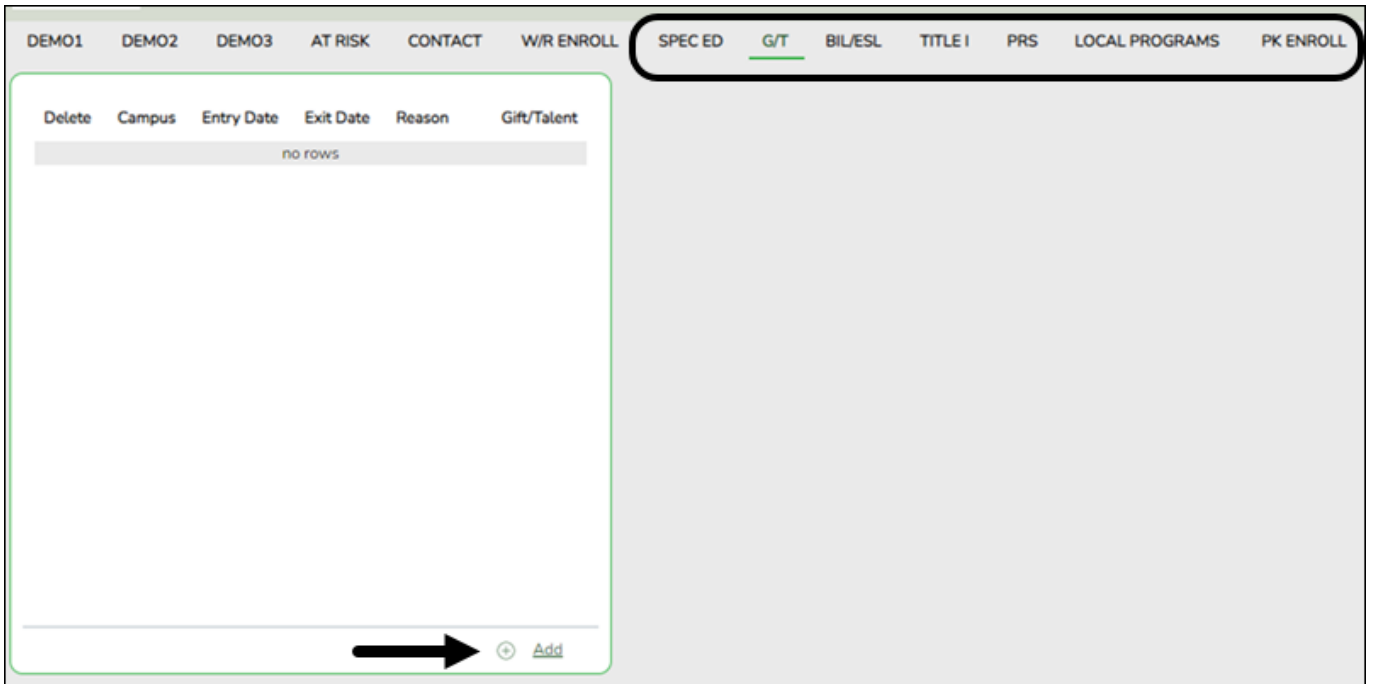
DEMO1 DEMO2 DEMO3 AT RISK CONTACT W/R ENROLL SPEC ED G/T BIL/ESL TITLE I PRS LOCAL PROGRAMS PK ENROLL

| Delete | Campus | Entry Date | Exit Date | Reason | Gift/Talent |
|---|---|---|---|---|---|
| no rows | | | | | |

⊕ Add